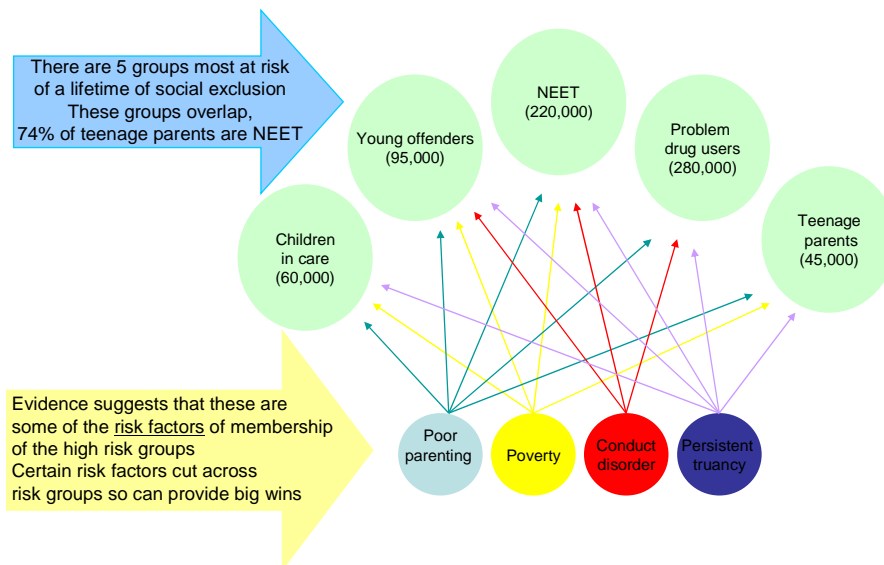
There are 5 groups most at risk of a lifetime of social exclusion
These groups overlap,
74% of teenage parents are NEET

Young offenders
(95,000)

NEET
(220,000)

Problem drug users
(280,000)

Children in care
(60,000)

Teenage parents
(45,000)

Evidence suggests that these are some of the risk factors of membership of the high risk groups
Certain risk factors cut across risk groups so can provide big wins

Poor parenting

Poverty

Conduct disorder

Persistent truancy